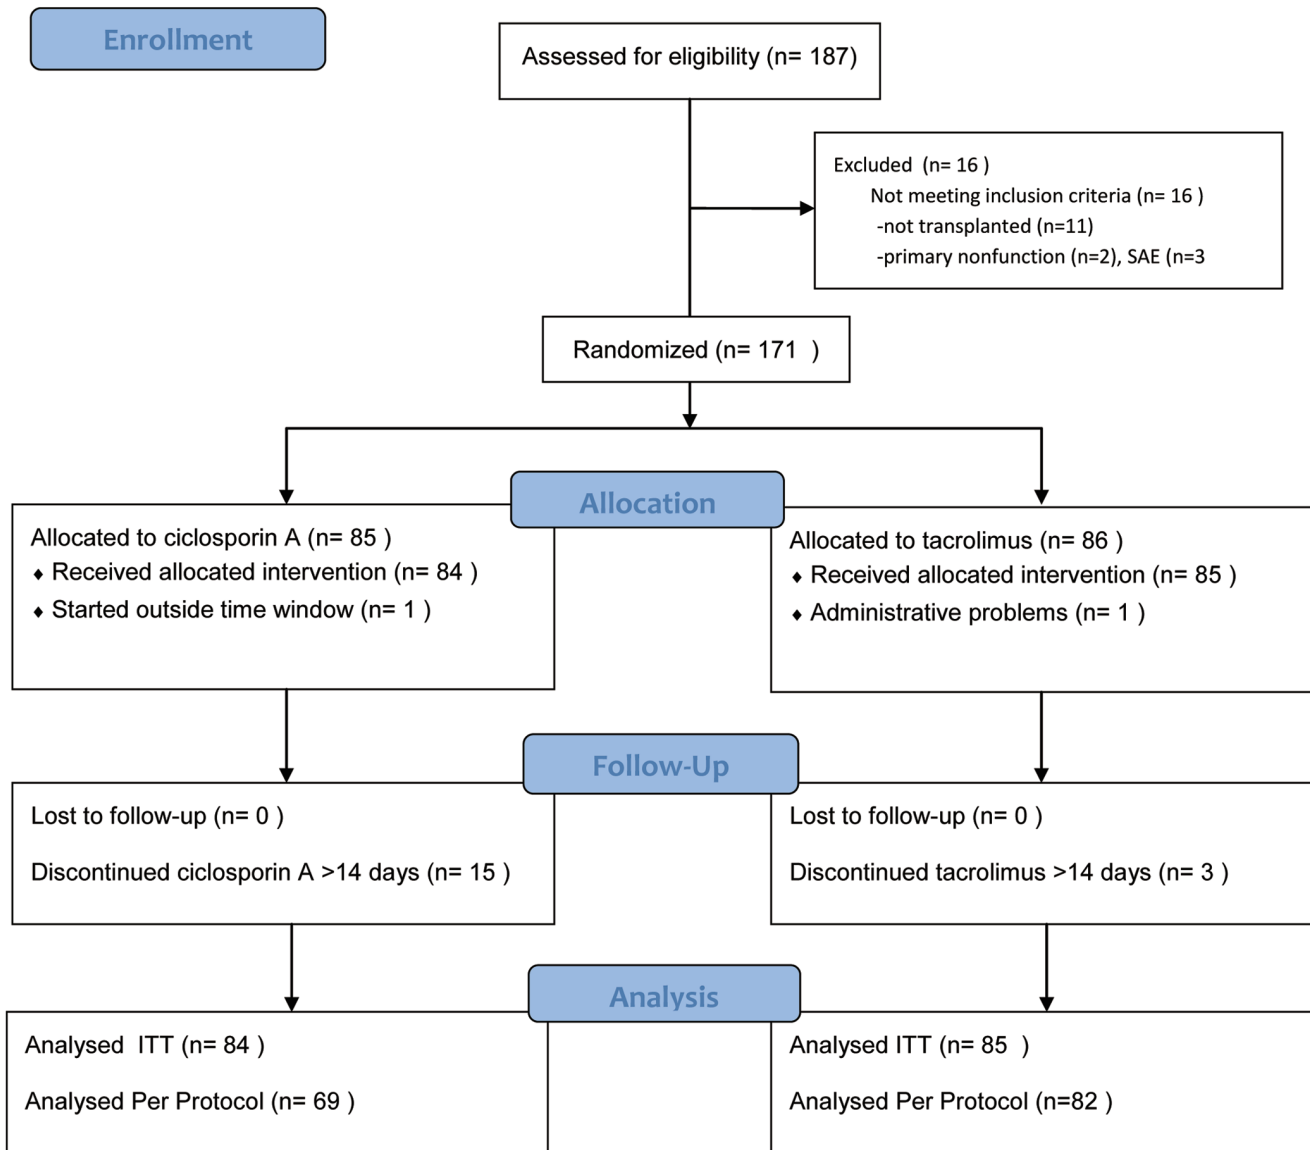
Enrollment

Assessed for eligibility (n= 187)

Excluded (n= 16 )
Not meeting inclusion criteria (n= 16 )
-not transplanted (n=11)
-primary nonfunction (n=2), SAE (n=3

Randomized (n= 171 )

Allocation

Allocated to ciclosporin A (n= 85 )
♦ Received allocated intervention (n= 84 )
♦ Started outside time window (n= 1 )

Allocated to tacrolimus (n= 86 )
♦ Received allocated intervention (n= 85 )
♦ Administrative problems (n= 1 )

Follow-Up

Lost to follow-up (n= 0 )

Discontinued ciclosporin A >14 days (n= 15 )

Lost to follow-up (n= 0 )

Discontinued tacrolimus >14 days (n= 3 )

Analysis

Analysed ITT (n= 84 )

Analysed Per Protocol (n= 69 )

Analysed ITT (n= 85 )

Analysed Per Protocol (n=82 )